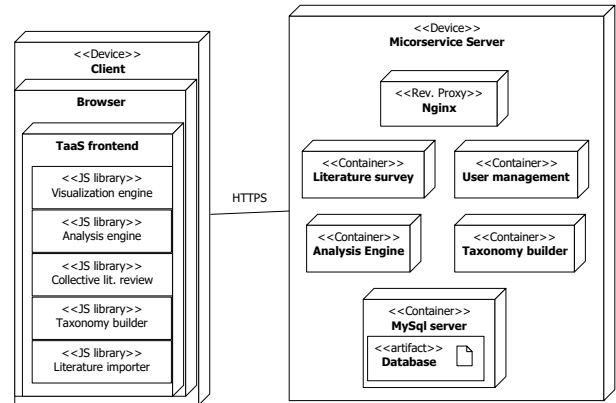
<<Device>>
Client

Browser

TaaS frontend

<<JS library>>
Visualization engine

<<JS library>>
Analysis engine

<<JS library>>
Collective lit. review

<<JS library>>
Taxonomy builder

<<JS library>>
Literature importer

HTTPS

<<Device>>
Micorservice Server

<<Rev. Proxy>>
Nginx

<<Container>>
Literature survey

<<Container>>
User management

<<Container>>
Analysis Engine

<<Container>>
Taxonomy builder

<<Container>>
MySql server

<<artifact>>
Database